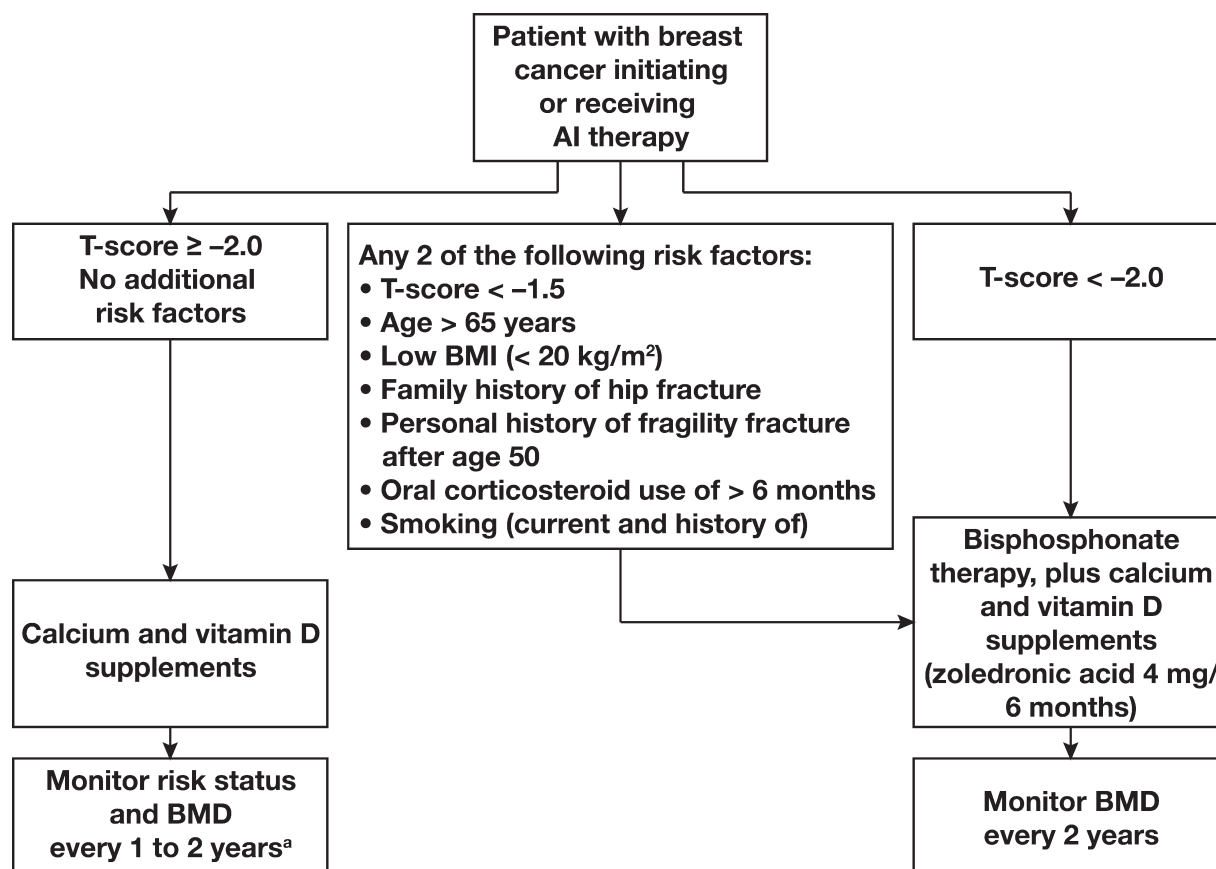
Patient with breast cancer initiating or receiving AI therapy

T-score $\geq -2.0$
No additional risk factors

Any 2 of the following risk factors:
• T-score $< -1.5$
• Age > 65 years
• Low BMI (< 20 kg/m$^2$)
• Family history of hip fracture
• Personal history of fragility fracture after age 50
• Oral corticosteroid use of > 6 months
• Smoking (current and history of)

T-score $< -2.0$

Calcium and vitamin D supplements

Bisphosphonate therapy, plus calcium and vitamin D supplements (zoledronic acid 4 mg/ 6 months)

Monitor risk status and BMD every 1 to 2 years$^a$

Monitor BMD every 2 years